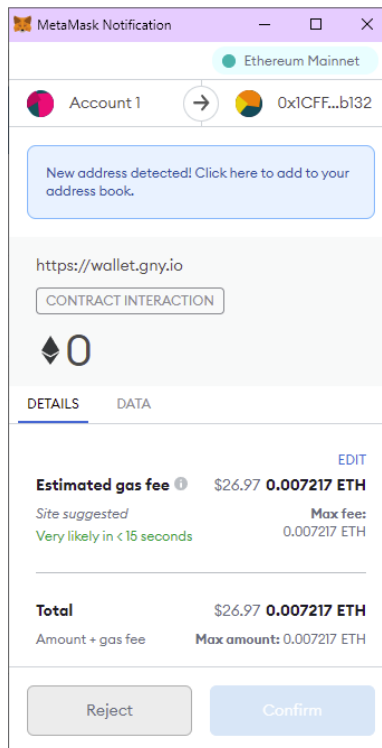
MetaMask Notification

Ethereum Mainnet

Account 1

0x1CFF...b132

New address detected! Click here to add to your address book.

https://wallet.gny.io

CONTRACT INTERACTION

0

DETAILS

DATA

EDIT

Estimated gas fee

$26.97 **0.007217 ETH**

Site suggested

Max fee: 0.007217 ETH

Very likely in < 15 seconds

Total

$26.97 **0.007217 ETH**

Amount + gas fee

Max amount: 0.007217 ETH

Reject

Confirm